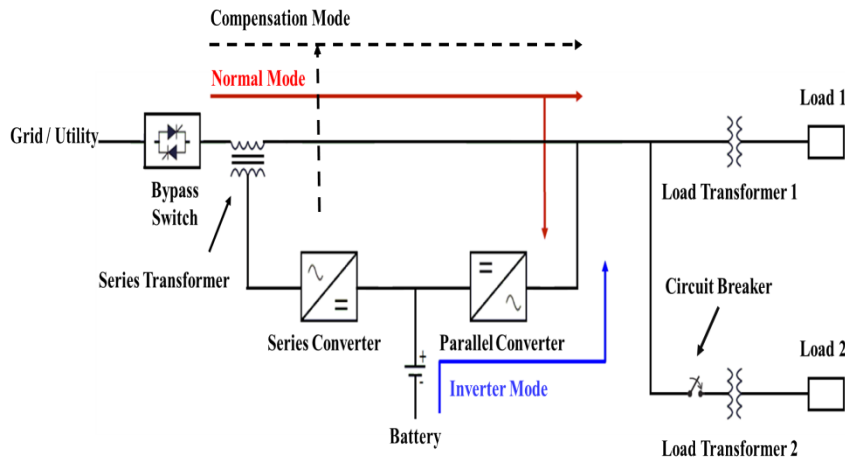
Compensation Mode

Normal Mode

Load 1

Grid / Utility

Bypass Switch

Load Transformer 1

Series Transformer

Circuit Breaker

Series Converter

Parallel Converter

Load 2

+
-

Inverter Mode

Battery

Load Transformer 2